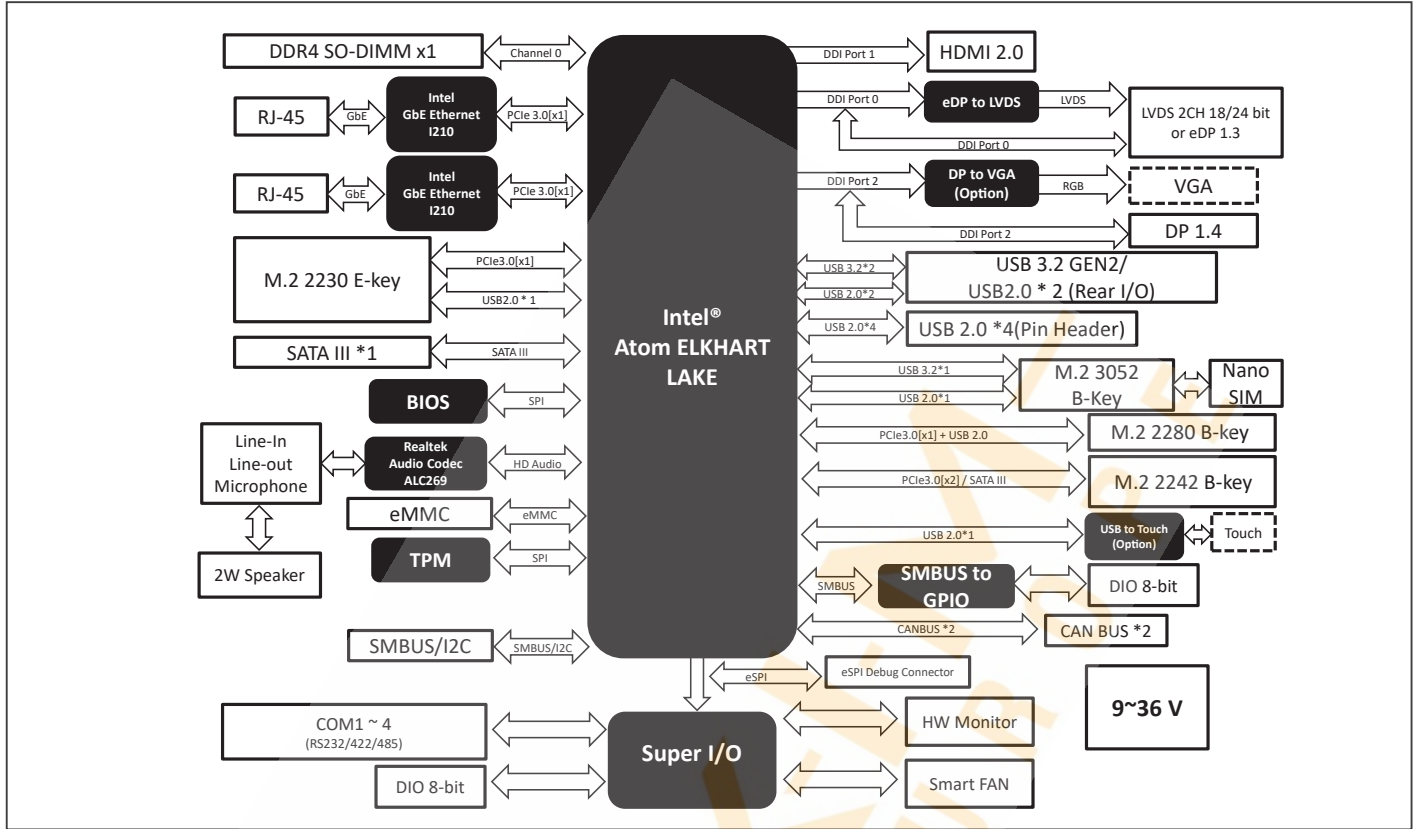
DDR4 SO-DIMM x1
Channel 0
RJ-45
GbE
Intel GbE Ethernet I210
PCIe 3.0[x1]
RJ-45
GbE
Intel GbE Ethernet I210
PCIe 3.0[x1]
M.2 2230 E-key
PCIe3.0[x1]
USB2.0 * 1
SATA III *1
SATA III
BIOS
SPI
Line-In
Line-out
Microphone
Realtek Audio Codec ALC269
HD Audio
2W Speaker
eMMC
eMMC
TPM
SPI
SMBUS/I2C
SMBUS/I2C
Intel®
Atom ELKHART LAKE
DDI Port 1
HDMI 2.0
DDI Port 0
eDP to LVDS
LVDS
LVDS 2CH 18/24 bit or eDP 1.3
DDI Port 0
DDI Port 2
DP to VGA (Option)
RGB
VGA
DDI Port 2
DP 1.4
USB 3.2*2
USB 2.0*2
USB 3.2 GEN2/ USB2.0 * 2 (Rear I/O)
USB 2.0*4
USB 2.0 *4(Pin Header)
USB 3.2*1
USB 2.0*1
M.2 3052 B-Key
Nano SIM
PCIe3.0[x1] + USB 2.0
M.2 2280 B-key
PCIe3.0[x2] / SATA III
M.2 2242 B-key
USB 2.0*1
USB to Touch (Option)
Touch
SMBUS
SMBUS to GPIO
DIO 8-bit
CANBUS *2
CAN BUS *2
eSPI
eSPI Debug Connector
9~36 V
COM1 ~ 4
(RS232/422/485)
DIO 8-bit
Super I/O
HW Monitor
Smart FAN